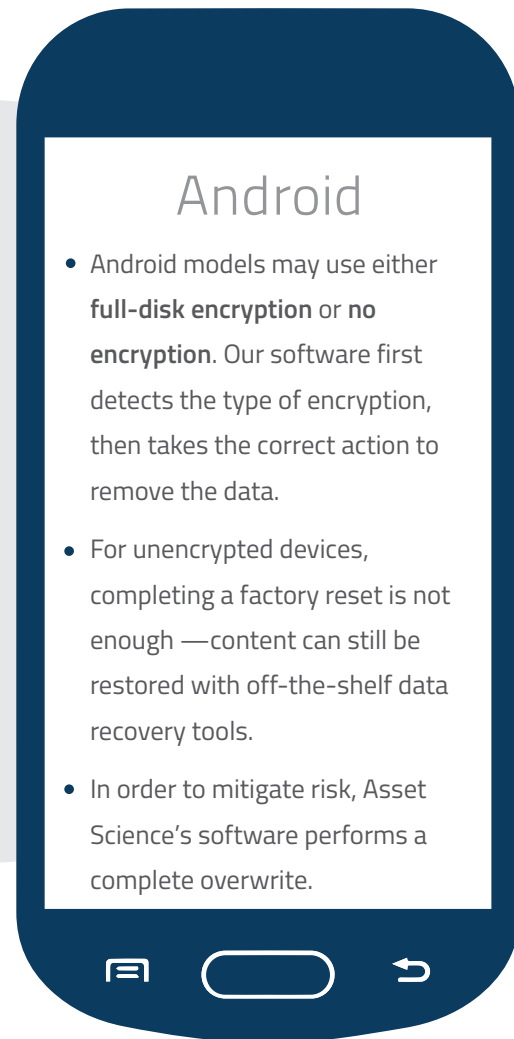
Android

- Android models may use either **full-disk encryption** or **no encryption**. Our software first detects the type of encryption, then takes the correct action to remove the data.
- For unencrypted devices, completing a factory reset is not enough —content can still be restored with off-the-shelf data recovery tools.
- In order to mitigate risk, Asset Science's software performs a complete overwrite.